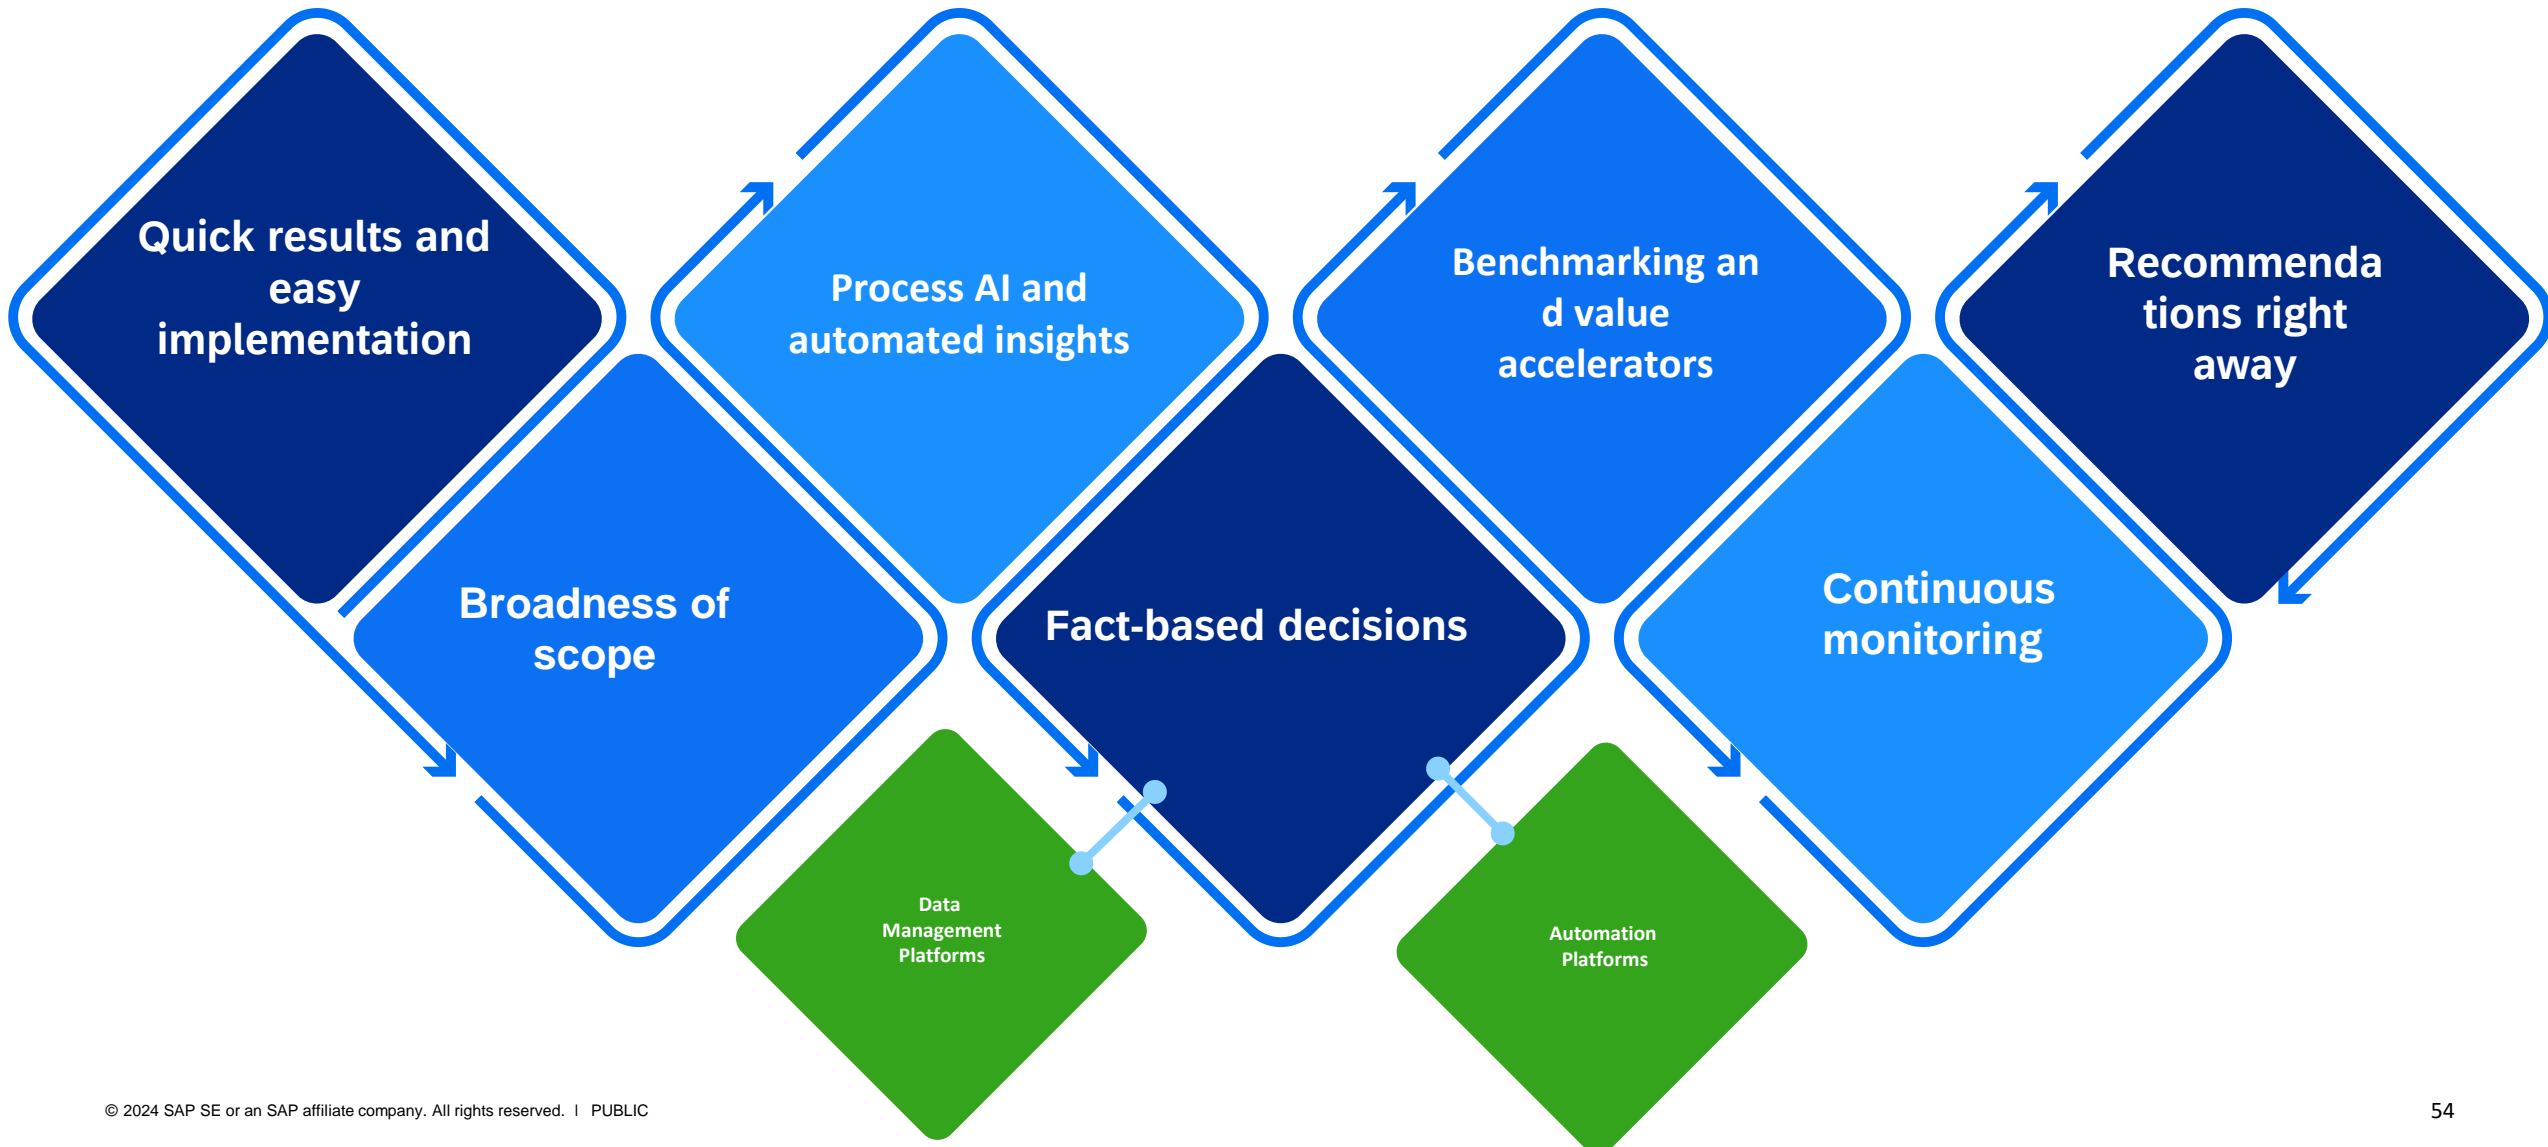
Quick results and easy implementation

Broadness of scope

Process AI and automated insights

Fact-based decisions

Benchmarking an d value accelerators

Continuous monitoring

Recommenda tions right away

Data Management Platforms

Automation Platforms

© 2024 SAP SE or an SAP affiliate company. All rights reserved. | PUBLIC

54